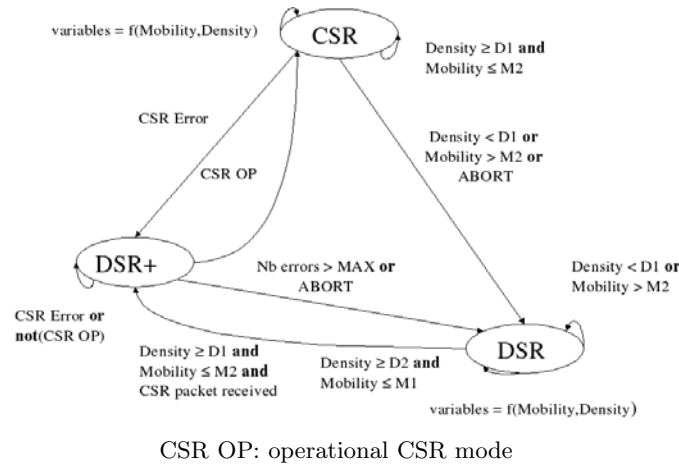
variables = f(Mobility,Density)

CSR

Density ≥ D1 and Mobility ≤ M2

CSR Error

CSR OP

Density < D1 or Mobility > M2 or ABORT

DSR+

Nb errors > MAX or ABORT

Density < D1 or Mobility > M2

CSR Error or not(CSR OP)

Density ≥ D1 and Mobility ≤ M2 and CSR packet received

Density ≥ D2 and Mobility ≤ M1

DSR

variables = f(Mobility,Density)

CSR OP: operational CSR mode